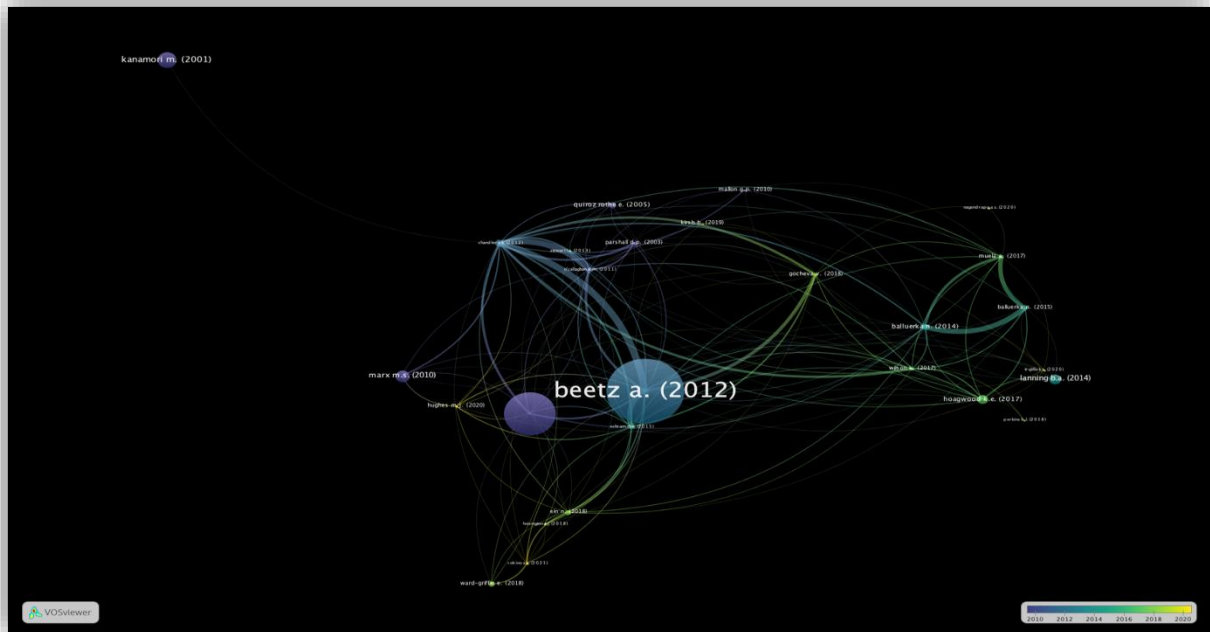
kanamori m. (2001)

quiroz rothe e. (2005)

mallon g.p. (2010)

kesk a. (2019)

chandler c.k. (2012)

parshall d.p. (2003)

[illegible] (2013)

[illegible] (2011)

goches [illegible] (2018)

muel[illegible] (2017)

balluerka n. (2015)

balluerka n. (2014)

marx m.s. (2010)

beetz a. (2012)

hughes m. (2020)

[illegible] (2011)

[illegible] (2017)

lanning b.a. (2014)

hoagwood k.e. (2017)

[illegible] (2018)

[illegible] (2018)

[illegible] (2021)

ward-griffin e. (2018)

VOSviewer

2010 2012 2014 2016 2018 2020